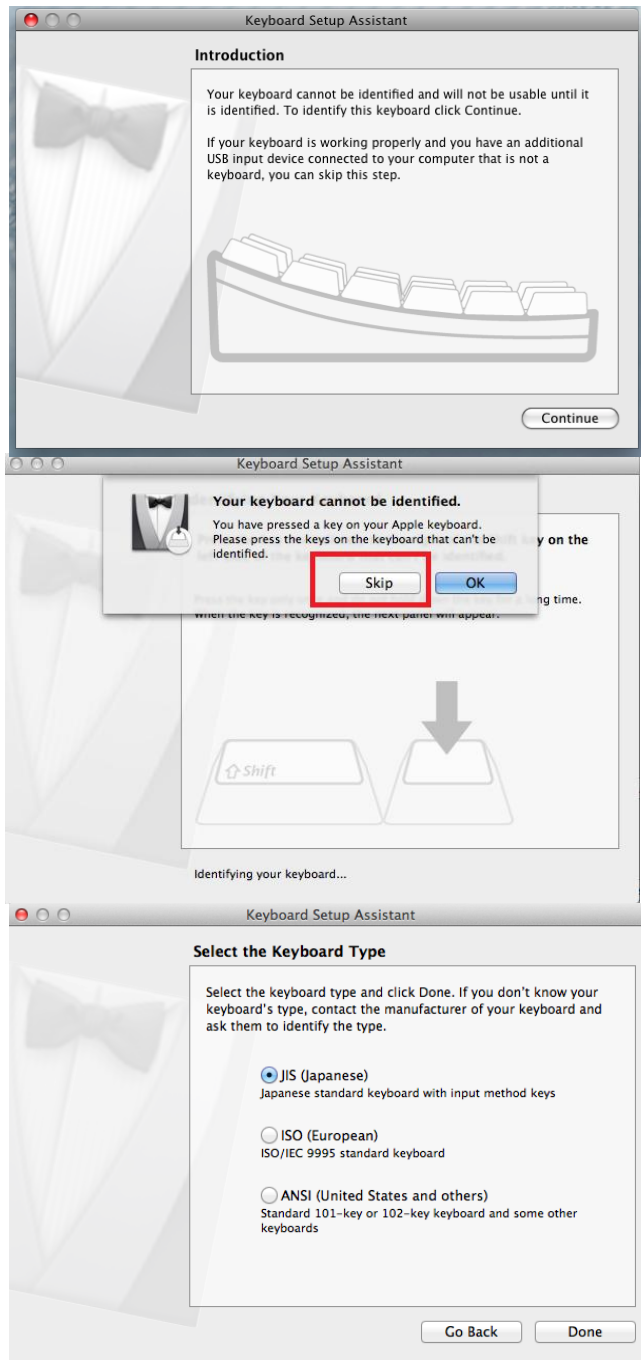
Keyboard Setup Assistant

Introduction

Your keyboard cannot be identified and will not be usable until it is identified. To identify this keyboard click Continue.

If your keyboard is working properly and you have an additional USB input device connected to your computer that is not a keyboard, you can skip this step.

Continue

Keyboard Setup Assistant

Your keyboard cannot be identified.

You have pressed a key on your Apple keyboard. Please press the keys on the keyboard that can't be identified.

Skip

OK

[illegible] key on the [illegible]

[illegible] long time. When the key is recognized, the next panel will appear.

Shift

Identifying your keyboard...

Keyboard Setup Assistant

Select the Keyboard Type

Select the keyboard type and click Done. If you don't know your keyboard's type, contact the manufacturer of your keyboard and ask them to identify the type.

JIS (Japanese)
Japanese standard keyboard with input method keys

ISO (European)
ISO/IEC 9995 standard keyboard

ANSI (United States and others)
Standard 101-key or 102-key keyboard and some other keyboards

Go Back

Done